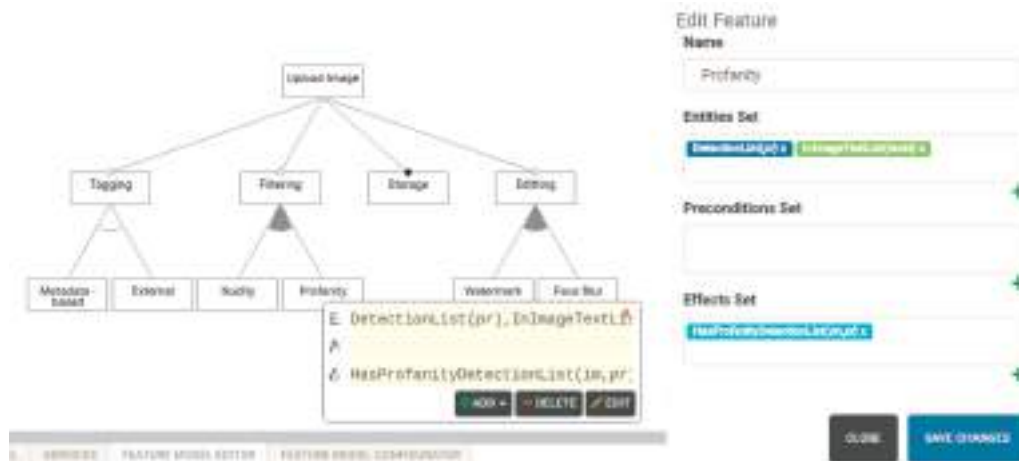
Upload Image

Tagging

Filtering

Storage

Editing

Metadata-based

External

Nudity

Profanity

Watermark

Face Blur

E DetectionList(pr),InImageTextL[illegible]

P

E HasProfanityDetectionList(im,pr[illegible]

ADD

DELETE

EDIT

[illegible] SERVICES FEATURE MODEL EDITOR FEATURE MODEL CONFIGURATOR

Edit Feature

Name

Profanity

Entities Set

DetectionList(pr) x InImageTextList(word) x

Preconditions Set

Effects Set

HasProfanityDetectionList(im,pr) x

CLOSE

SAVE CHANGES